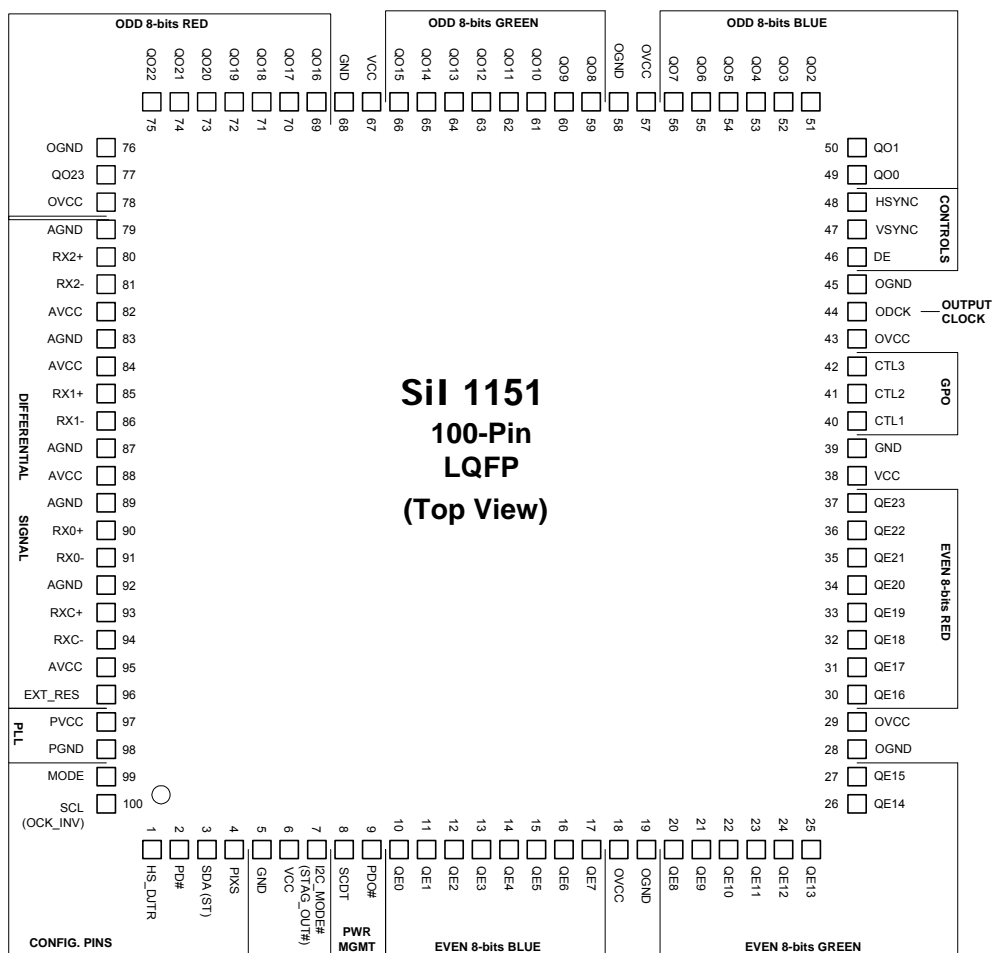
ODD 8-bits RED
ODD 8-bits GREEN
ODD 8-bits BLUE

QO22 75
QO21 74
QO20 73
QO19 72
QO18 71
QO17 70
QO16 69
GND 68
VCC 67
QO15 66
QO14 65
QO13 64
QO12 63
QO11 62
QO10 61
QO9 60
QO8 59
OGND 58
OVCC 57
QO7 56
QO6 55
QO5 54
QO4 53
QO3 52
QO2 51

OGND 76
QO23 77
OVCC 78
AGND 79
RX2+ 80
RX2- 81
AVCC 82
AGND 83
AVCC 84
RX1+ 85
RX1- 86
AGND 87
AVCC 88
AGND 89
RX0+ 90
RX0- 91
AGND 92
RXC+ 93
RXC- 94
AVCC 95
EXT_RES 96
PVCC 97
PGND 98
MODE 99
SCL (OCK_INV) 100

DIFFERENTIAL SIGNAL
PLL

50 QO1
49 QO0
48 HSYNC
47 VSYNC
46 DE
45 OGND
44 ODCK
43 OVCC
42 CTL3
41 CTL2
40 CTL1
39 GND
38 VCC
37 QE23
36 QE22
35 QE21
34 QE20
33 QE19
32 QE18
31 QE17
30 QE16
29 OVCC
28 OGND
27 QE15
26 QE14

CONTROLS
OUTPUT CLOCK
GPO
EVEN 8-bits RED

SiI 1151
100-Pin
LQFP
(Top View)

1 HS_DJTR
2 PD#
3 SDA (ST)
4 PIXS
5 GND
6 VCC
7 I2C_MODE# (STAG_OUT#)
8 SCDT
9 PDO#
10 QE0
11 QE1
12 QE2
13 QE3
14 QE4
15 QE5
16 QE6
17 QE7
18 OVCC
19 OGND
20 QE8
21 QE9
22 QE10
23 QE11
24 QE12
25 QE13

CONFIG. PINS
PWR MGMT
EVEN 8-bits BLUE
EVEN 8-bits GREEN